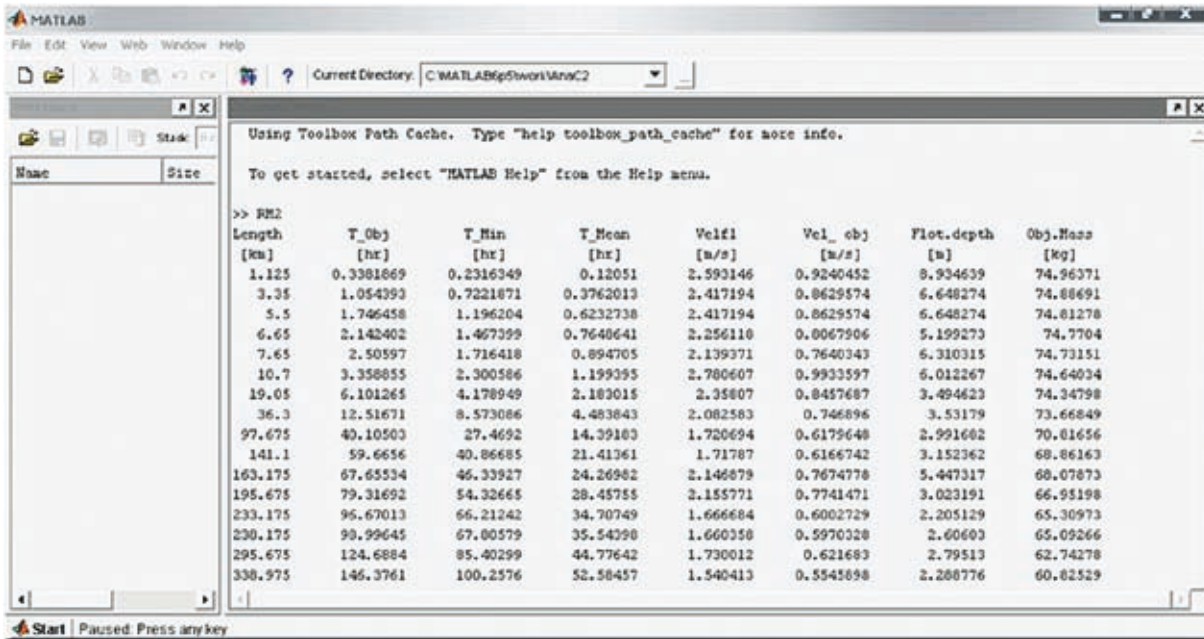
MATLAB

File Edit View Web Window Help

Current Directory: C:\MATLAB6p5\work\AnaC2

Stack:

Name | Size

Using Toolbox Path Cache. Type "help toolbox_path_cache" for more info.

To get started, select "MATLAB Help" from the Help menu.

>> RM2

| Length | T_Obj | T_Min | T_Mean | Velfl | Vel_ obj | Flot.depth | Obj.Mass |
|---|---|---|---|---|---|---|---|
| [km] | [hr] | [hr] | [hr] | [m/s] | [m/s] | [m] | [kg] |
| 1.125 | 0.3381869 | 0.2316349 | 0.12051 | 2.593146 | 0.9240452 | 8.934639 | 74.96371 |
| 3.35 | 1.054393 | 0.7221871 | 0.3762013 | 2.417194 | 0.8629574 | 6.648274 | 74.88691 |
| 5.5 | 1.746458 | 1.196204 | 0.6232738 | 2.417194 | 0.8629574 | 6.648274 | 74.81278 |
| 6.65 | 2.142402 | 1.467399 | 0.7648641 | 2.256118 | 0.8067906 | 5.199273 | 74.7704 |
| 7.65 | 2.50597 | 1.716418 | 0.894705 | 2.139371 | 0.7640343 | 6.310315 | 74.73151 |
| 10.7 | 3.358855 | 2.300586 | 1.199395 | 2.780607 | 0.9933597 | 6.012267 | 74.64034 |
| 19.05 | 6.101265 | 4.178949 | 2.183015 | 2.35807 | 0.8457687 | 3.494623 | 74.34798 |
| 36.3 | 12.51671 | 8.573086 | 4.483843 | 2.082583 | 0.746896 | 3.53179 | 73.66849 |
| 97.675 | 40.10503 | 27.4692 | 14.39183 | 1.720694 | 0.6179648 | 2.991682 | 70.81656 |
| 141.1 | 59.6656 | 40.86685 | 21.41361 | 1.71787 | 0.6166742 | 3.152362 | 68.86163 |
| 163.175 | 67.65534 | 46.33927 | 24.26982 | 2.146879 | 0.7674778 | 5.447317 | 68.07873 |
| 195.675 | 79.31692 | 54.32665 | 28.45755 | 2.155771 | 0.7741471 | 3.023191 | 66.95198 |
| 233.175 | 96.67013 | 66.21242 | 34.70749 | 1.666684 | 0.6002729 | 2.205129 | 65.30973 |
| 230.175 | 98.99645 | 67.80579 | 35.54398 | 1.660358 | 0.5970328 | 2.60603 | 65.09266 |
| 295.675 | 124.6884 | 85.40299 | 44.77642 | 1.730012 | 0.621683 | 2.79513 | 62.74278 |
| 338.975 | 146.3761 | 100.2576 | 52.58457 | 1.540413 | 0.5545898 | 2.288776 | 60.82529 |

Start | Paused: Press any key